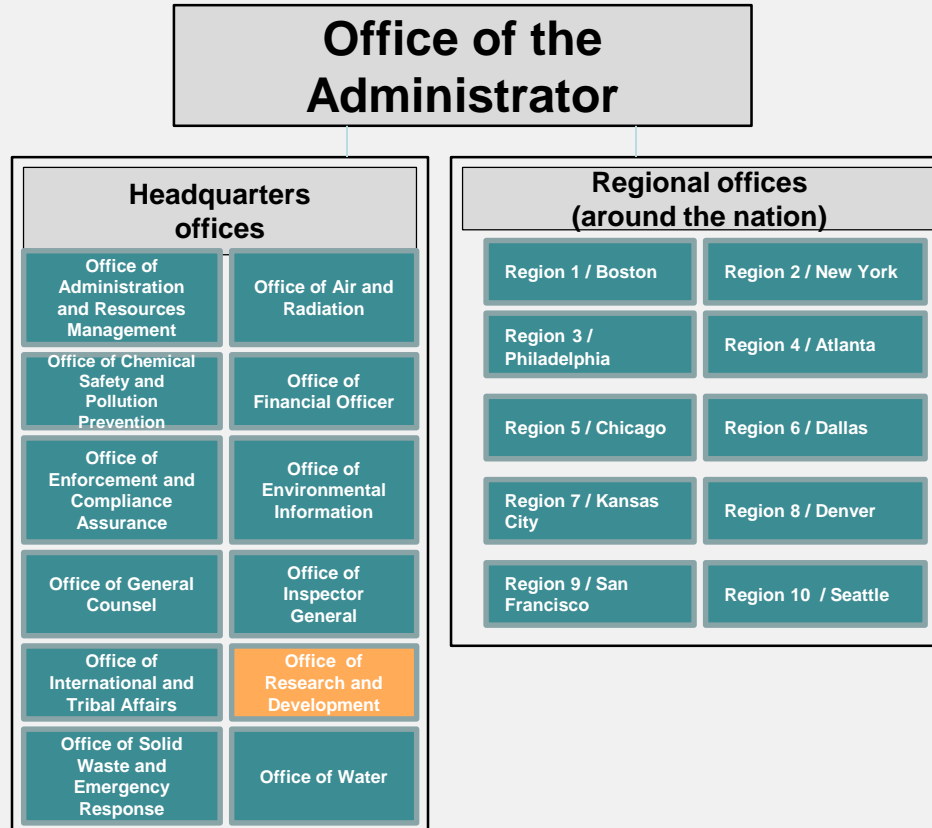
Office of the Administrator

Headquarters offices

Office of Administration and Resources Management

Office of Air and Radiation

Office of Chemical Safety and Pollution Prevention

Office of Financial Officer

Office of Enforcement and Compliance Assurance

Office of Environmental Information

Office of General Counsel

Office of Inspector General

Office of International and Tribal Affairs

Office of Research and Development

Office of Solid Waste and Emergency Response

Office of Water

Regional offices (around the nation)

Region 1 / Boston

Region 2 / New York

Region 3 / Philadelphia

Region 4 / Atlanta

Region 5 / Chicago

Region 6 / Dallas

Region 7 / Kansas City

Region 8 / Denver

Region 9 / San Francisco

Region 10 / Seattle